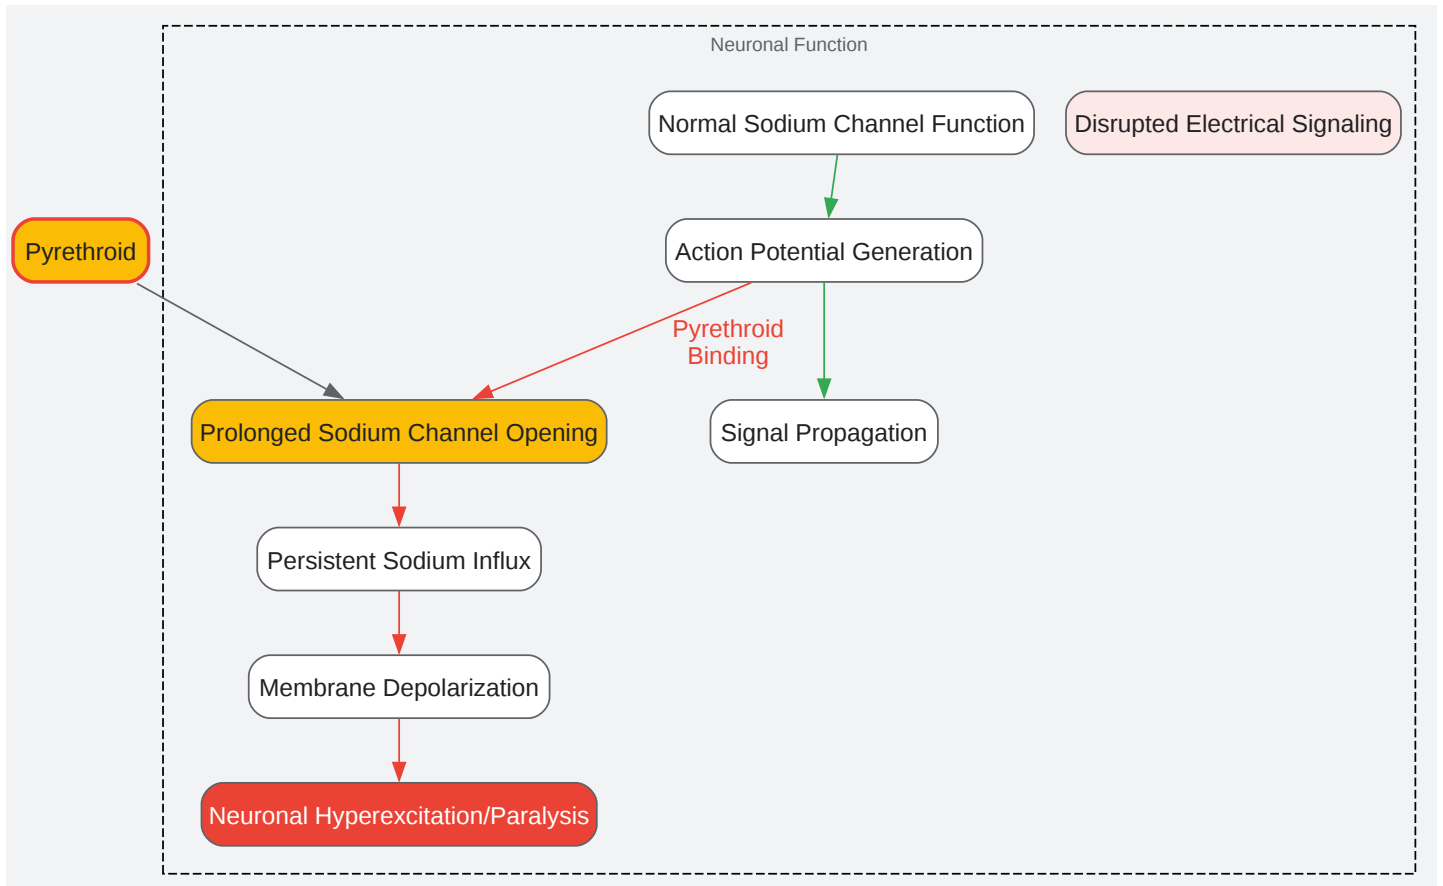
Neuronal Function

Normal Sodium Channel Function

Disrupted Electrical Signaling

Pyrethroid

Action Potential Generation

Pyrethroid Binding

Prolonged Sodium Channel Opening

Signal Propagation

Persistent Sodium Influx

Membrane Depolarization

Neuronal Hyperexcitation/Paralysis